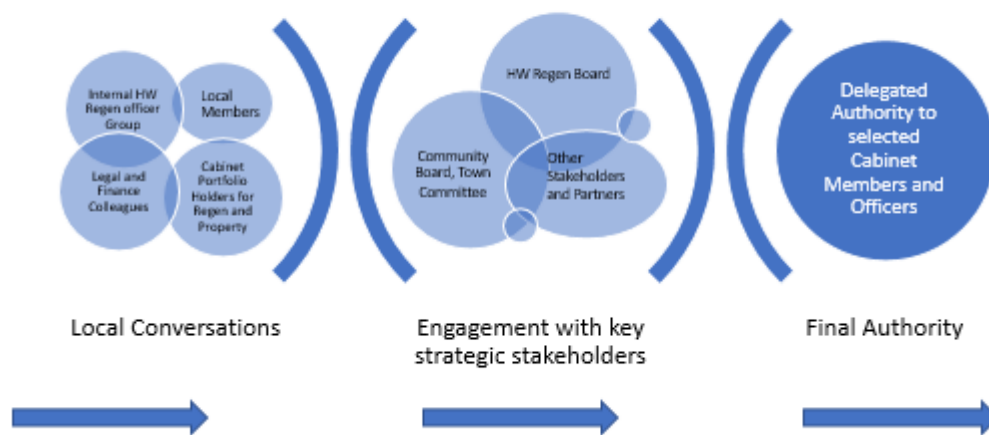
Internal HW Regen officer Group

Local Members

Legal and Finance Colleagues

Cabinet Portfolio Holders for Regen and Property

HW Regen Board

Community Board, Town Committee

Other Stakeholders and Partners

Delegated Authority to selected Cabinet Members and Officers

Local Conversations

Engagement with key strategic stakeholders

Final Authority